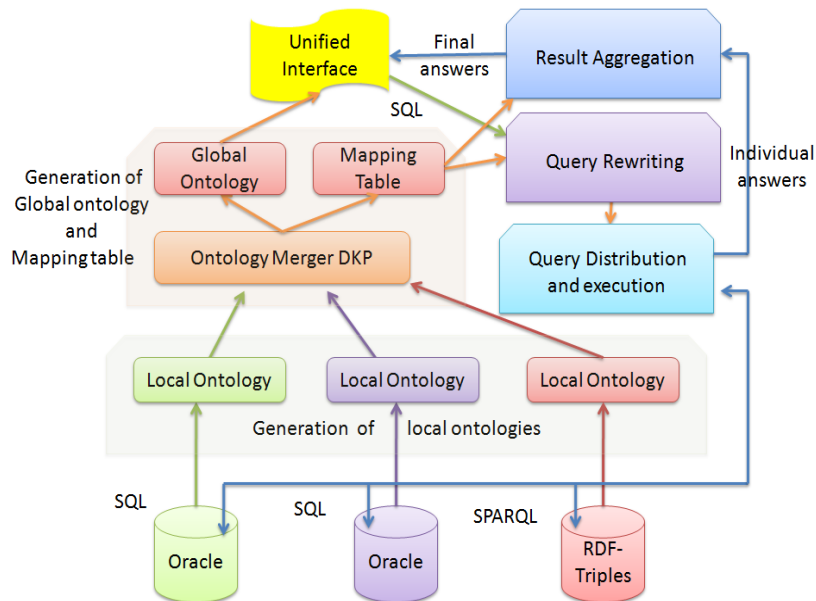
Unified Interface

Final answers

Result Aggregation

SQL

Global Ontology

Mapping Table

Query Rewriting

Individual answers

Generation of Global ontology and Mapping table

Ontology Merger DKP

Query Distribution and execution

Local Ontology

Local Ontology

Local Ontology

Generation of local ontologies

SQL

SQL

SPARQL

Oracle

Oracle

RDF-Triples